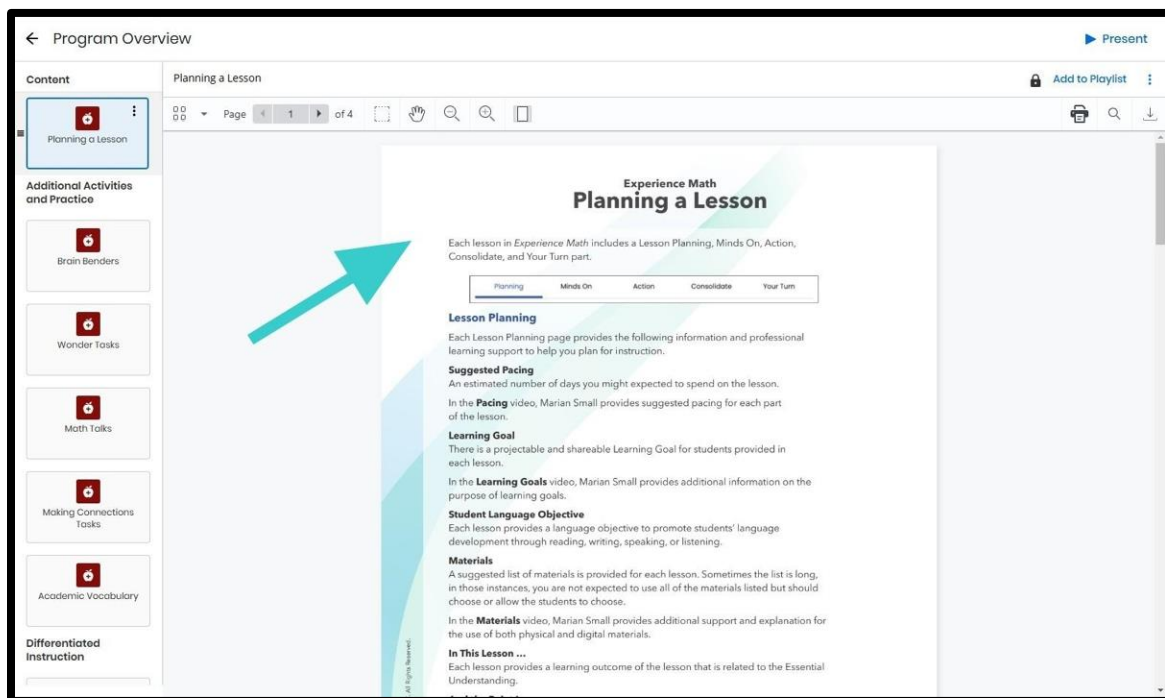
← Program Overview

▶ Present

Content

Planning a Lesson

Add to Playlist

Planning a Lesson

Page 1 of 4

Additional Activities and Practice

Brain Benders

Wonder Tasks

Math Talks

Making Connections Tasks

Academic Vocabulary

Differentiated Instruction

Experience Math
Planning a Lesson

Each lesson in *Experience Math* includes a Lesson Planning, Minds On, Action, Consolidate, and Your Turn part.

| Planning | Minds On | Action | Consolidate | Your Turn |
|---|---|---|---|---|

**Lesson Planning**

Each Lesson Planning page provides the following information and professional learning support to help you plan for instruction.

**Suggested Pacing**
An estimated number of days you might expected to spend on the lesson.

In the **Pacing** video, Marian Small provides suggested pacing for each part of the lesson.

**Learning Goal**
There is a projectable and shareable Learning Goal for students provided in each lesson.

In the **Learning Goals** video, Marian Small provides additional information on the purpose of learning goals.

**Student Language Objective**
Each lesson provides a language objective to promote students' language development through reading, writing, speaking, or listening.

**Materials**
A suggested list of materials is provided for each lesson. Sometimes the list is long, in those instances, you are not expected to use all of the materials listed but should choose or allow the students to choose.

In the **Materials** video, Marian Small provides additional support and explanation for the use of both physical and digital materials.

**In This Lesson ...**
Each lesson provides a learning outcome of the lesson that is related to the Essential Understanding.

All Rights Reserved.